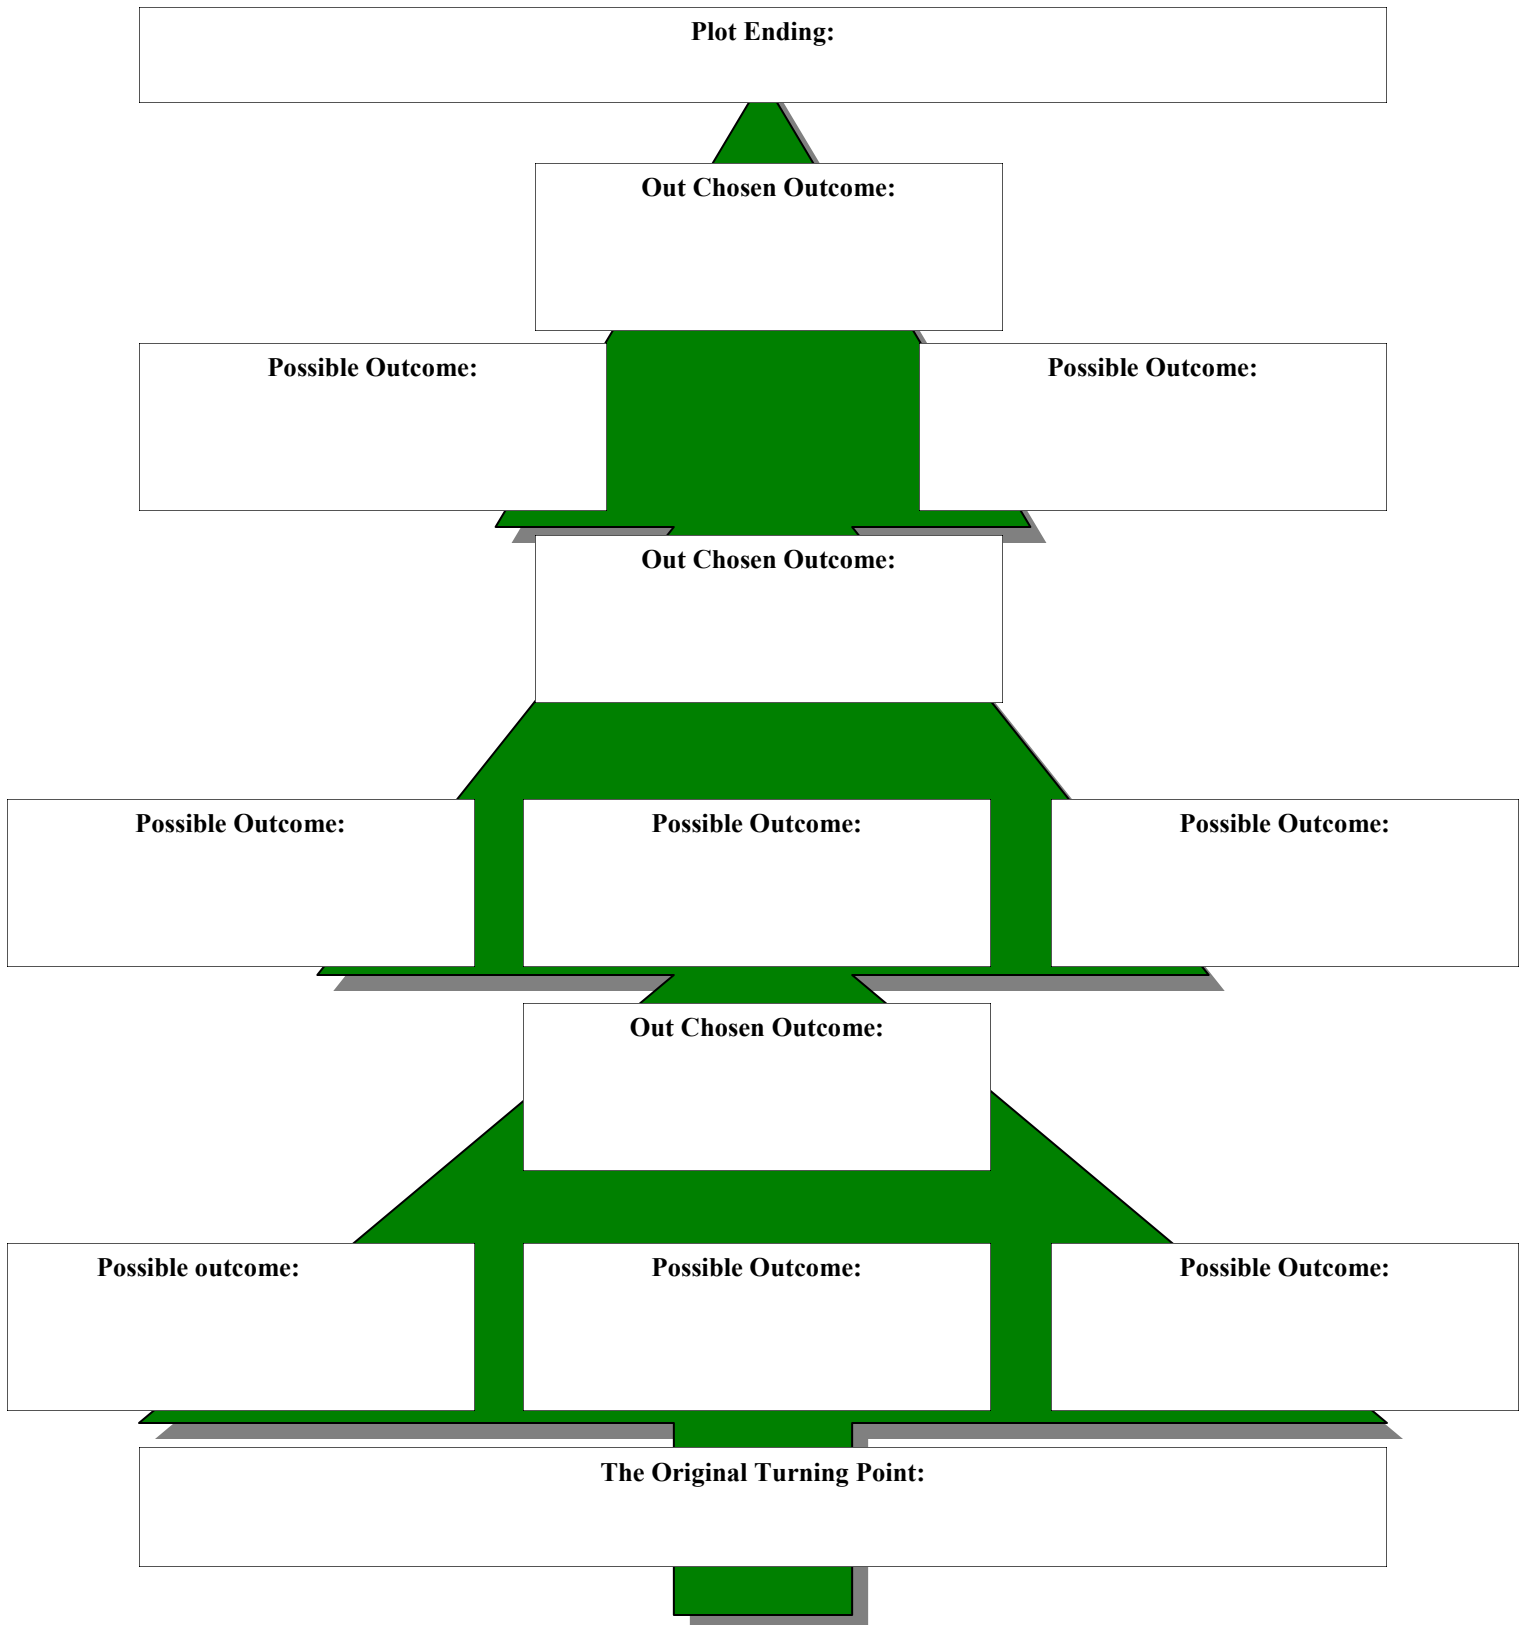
Plot Ending:

Out Chosen Outcome:

Possible Outcome:

Possible Outcome:

Out Chosen Outcome:

Possible Outcome:

Possible Outcome:

Possible Outcome:

Out Chosen Outcome:

Possible outcome:

Possible Outcome:

Possible Outcome:

The Original Turning Point: